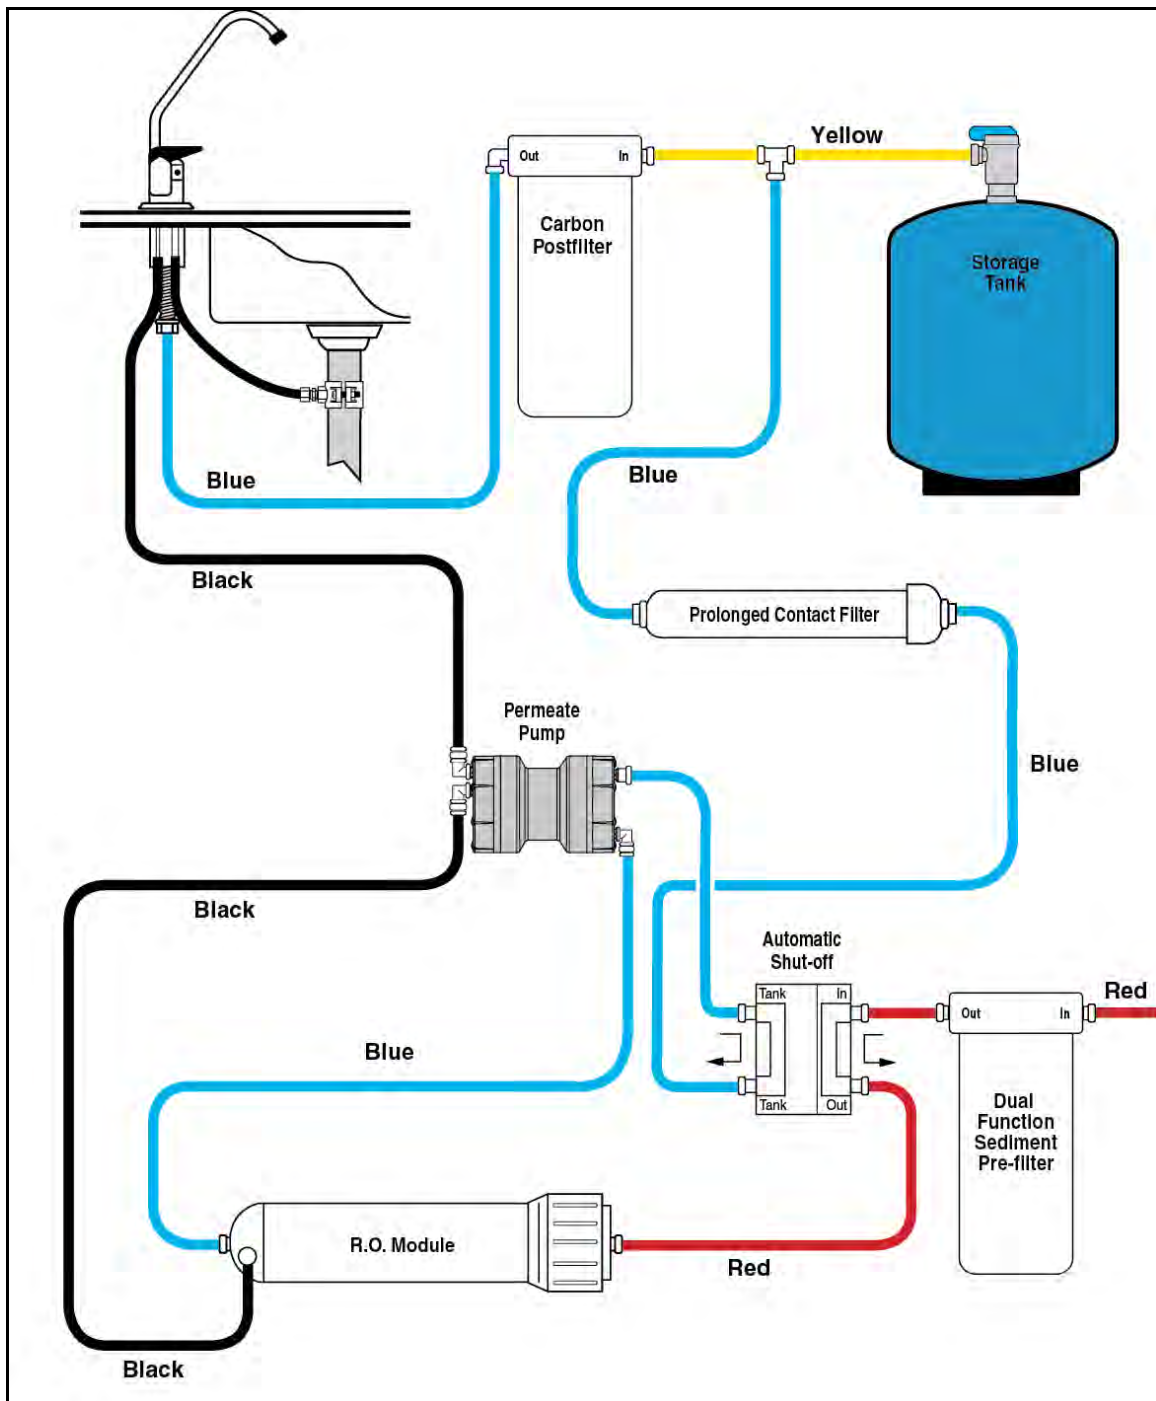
Out In
Carbon Postfilter
Yellow
Storage Tank
Blue
Blue
Black
Prolonged Contact Filter
Permeate Pump
Blue
Black
Automatic Shut-off
Tank In
Tank Out
Out In
Red
Blue
Dual Function Sediment Pre-filter
R.O. Module
Red
Black